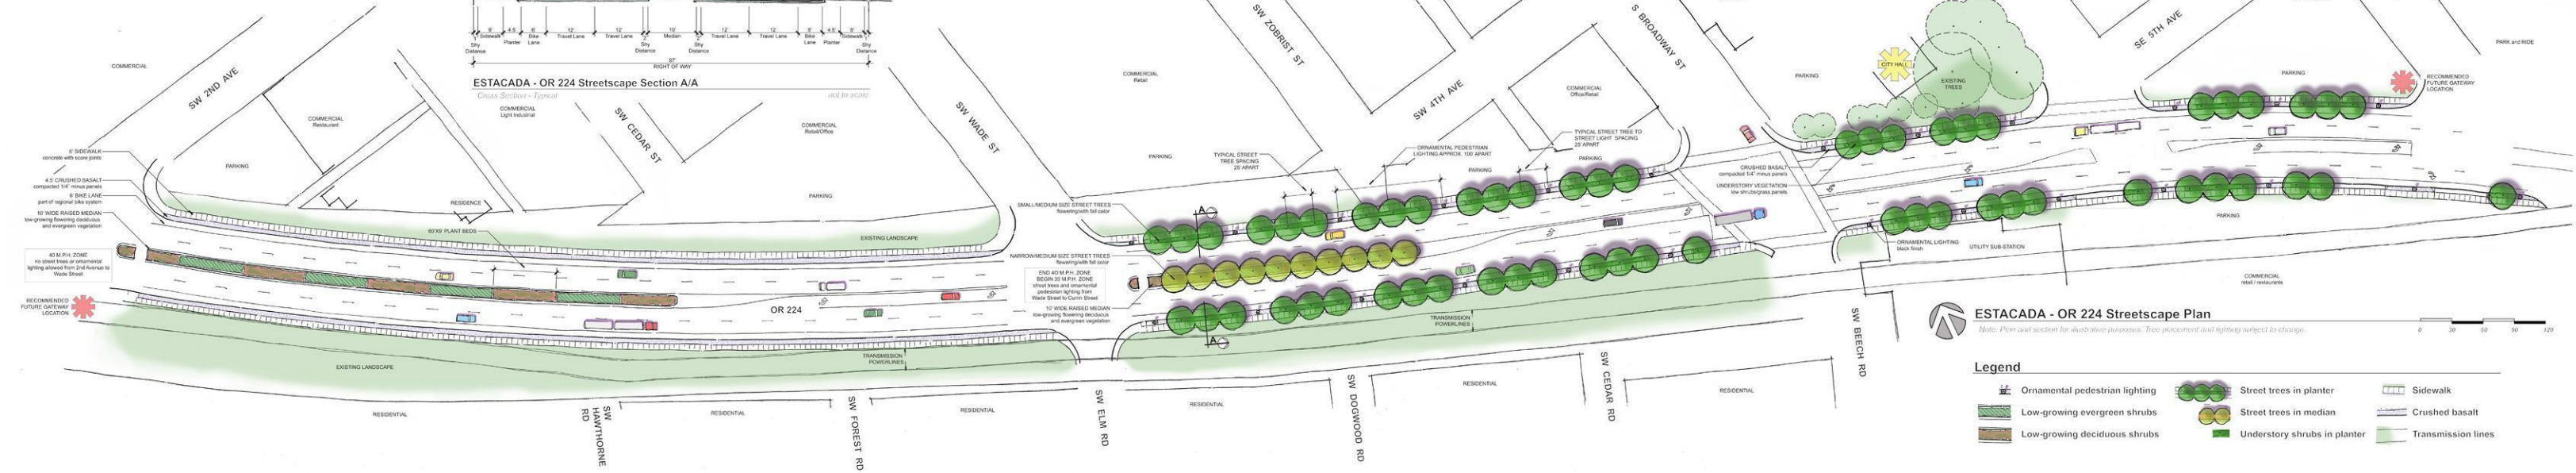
Shy Distance | Sidewalk | 4.5' Planter | Bike Lane | 12' Travel Lane | 12' Travel Lane | Shy Distance | 10' Median | Shy Distance | 12' Travel Lane | 12' Travel Lane | 6' Bike Lane | 4.5' Planter | Sidewalk | Shy Distance

RIGHT OF WAY

ESTACADA - OR 224 Streetscape Section A/A

Cross Section - Typical

not to scale

COMMERCIAL

SW 2ND AVE

COMMERCIAL Restaurant

COMMERCIAL Light Industrial

SW CEDAR ST

COMMERCIAL Retail/Office

SW WADE ST

COMMERCIAL Retail

SW ZOBRIST ST

SW 4TH AVE

S BROADWAY ST

COMMERCIAL Office/Retail

CITY HALL

EXISTING TREES

SE 5TH AVE

PARK AND RIDE

PARKING

RECOMMENDED FUTURE GATEWAY LOCATION

6' SIDEWALK concrete with score joints

4.5' CRUSHED BASALT compacted 1/4" minus panels

6' BIKE LANE part of regional bike system

10' WIDE RAISED MEDIAN low-growing flowering deciduous and evergreen vegetation

RESIDENCE

60'X6' PLANT BEDS

EXISTING LANDSCAPE

TYPICAL STREET TREE SPACING 25' APART

ORNAMENTAL PEDESTRIAN LIGHTING APPROX. 100' APART

TYPICAL STREET TREE TO STREET LIGHT SPACING 25' APART

CRUSHED BASALT compacted 1/4" minus panels

UNDERSTORY VEGETATION low shrubs/grass panels

SMALL/MEDIUM SIZE STREET TREES flowering/with fall color

NARROW/MEDIUM SIZE STREET TREES flowering/with fall color

END 40 M.P.H. ZONE BEGIN 35 M.P.H. ZONE street trees and ornamental pedestrian lighting from Wade Street to Currin Street

10' WIDE RAISED MEDIAN low-growing flowering deciduous and evergreen vegetation

40 M.P.H. ZONE no street trees or ornamental lighting allowed from 2nd Avenue to Wade Street

RECOMMENDED FUTURE GATEWAY LOCATION

OR 224

A

ORNAMENTAL LIGHTING black finish

UTILITY SUB-STATION

COMMERCIAL retail / restaurants

TRANSMISSION POWERLINES

TRANSMISSION POWERLINES

EXISTING LANDSCAPE

RESIDENTIAL

SW HAWTHORNE RD

RESIDENTIAL

SW FOREST RD

RESIDENTIAL

SW ELM RD

RESIDENTIAL

SW DOGWOOD RD

RESIDENTIAL

SW CEDAR RD

RESIDENTIAL

SW BEECH RD

ESTACADA - OR 224 Streetscape Plan

Note: Plan and section for illustrative purposes. Tree placement and lighting subject to change.

0 20 50 120

Legend

Ornamental pedestrian lighting

Low-growing evergreen shrubs

Low-growing deciduous shrubs

Street trees in planter

Street trees in median

Understory shrubs in planter

Sidewalk

Crushed basalt

Transmission lines